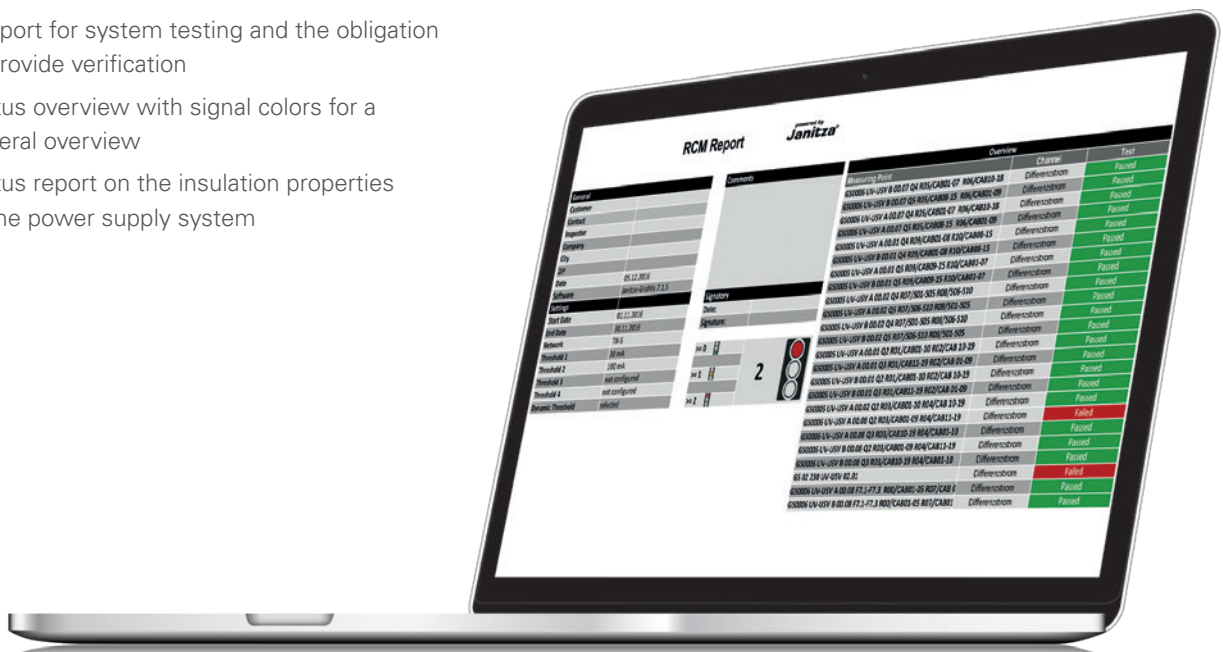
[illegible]port for system testing and the obligation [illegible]rovide verification

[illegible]tus overview with signal colors for a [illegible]eral overview

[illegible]tus report on the insulation properties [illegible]he power supply system

RCM Report

powered by Janitza

General
Customer
Contact
Inspector
Company
City
ZIP
Date 05.12.2016
Software Janitza GridVis 7.1.5

Settings
Start Date 01.11.2016
End Date 30.11.2016
Network TN-S
Threshold 1 30 mA
Threshold 2 100 mA
Threshold 3 not configured
Threshold 4 not configured
Dynamic Threshold selected

Comments

Signatory
Date:
Signature:

>= 0
>= 1
>= 2

2

Overview

| Measuring Point | Channel | Test |
|---|---|---|
| GS0006 UV-USV B 00.07 Q4 R05/CAB01-07 R06/CAB10-18 | Differenzstrom | Passed |
| GS0006 UV-USV B 00.07 Q5 R05/CAB09-15 R06/CAB01-09 | Differenzstrom | Passed |
| GS0006 UV-USV A 00.07 Q4 R05/CAB01-07 R06/CAB10-18 | Differenzstrom | Passed |
| GS0006 UV-USV A 00.07 Q5 R05/CAB08-15 R06/CAB01-09 | Differenzstrom | Passed |
| GS0005 UV-USV A 00.01 Q4 R09/CAB01-08 R10/CAB08-15 | Differenzstrom | Passed |
| GS0005 UV-USV B 00.01 Q4 R09/CAB01-08 R10/CAB08-15 | Differenzstrom | Passed |
| GS0005 UV-USV A 00.01 Q5 R09/CAB09-15 R10/CAB01-07 | Differenzstrom | Passed |
| GS0005 UV-USV B 00.01 Q5 R09/CAB09-15 R10/CAB01-07 | Differenzstrom | Passed |
| GS0005 UV-USV A 00.02 Q4 R07/S01-S05 R08/S06-S10 | Differenzstrom | Passed |
| GS0005 UV-USV A 00.02 Q5 R07/S06-S10 R08/S01-S05 | Differenzstrom | Passed |
| GS0005 UV-USV B 00.02 Q4 R07/S01-S05 R08/S06-S10 | Differenzstrom | Passed |
| GS0005 UV-USV B 00.02 Q5 R07/S06-S10 R08/S01-S05 | Differenzstrom | Passed |
| GS0005 UV-USV A 00.01 Q2 R01/CAB01-10 R02/CAB 10-19 | Differenzstrom | Passed |
| GS0005 UV-USV A 00.01 Q3 R01/CAB11-19 R02/CAB 01-09 | Differenzstrom | Passed |
| GS0005 UV-USV B 00.01 Q2 R01/CAB01-10 R02/CAB 10-19 | Differenzstrom | Passed |
| GS0005 UV-USV B 00.01 Q3 R01/CAB11-19 R02/CAB 01-09 | Differenzstrom | Passed |
| GS0005 UV-USV A 00.02 Q2 R03/CAB01-10 R04/CAB 10-19 | Differenzstrom | Failed |
| GS0006 UV-USV A 00.08 Q2 R03/CAB01-09 R04/CAB13-19 | Differenzstrom | Passed |
| GS0006 UV-USV A 00.08 Q3 R03/CAB10-19 R04/CAB01-10 | Differenzstrom | Passed |
| GS0006 UV-USV B 00.08 Q2 R03/CAB01-09 R04/CAB13-19 | Differenzstrom | Passed |
| GS0006 UV-USV B 00.08 Q3 R03/CAB10-19 R04/CAB01-10 | Differenzstrom | Passed |
| GS 02 230 UV-USV 02.01 | Differenzstrom | Failed |
| GS0006 UV-USV A 00.08 F7.1-F7.3 R00/CAB01-05 R07/CAB 0 | Differenzstrom | Passed |
| GS0006 UV-USV B 00.08 F7.1-F7.3 R00/CAB01-05 R07/CAB01 | Differenzstrom | Passed |